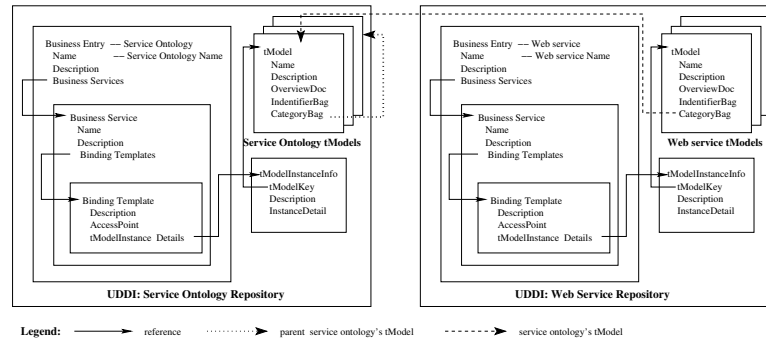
Business Entry — Service Ontology
Name — Service Ontology Name
Description
Business Services

Business Service
Name
Description
Binding Templates

Binding Template
Description
AccessPoint
tModelInstance Details

tModel
Name
Description
OverviewDoc
IndentifierBag
CategoryBag

Service Ontology tModels

tModelInstanceInfo
tModelKey
Description
InstanceDetail

UDDI: Service Ontology Repository

Business Entry — Web service
Name — Web service Name
Description
Business Services

Business Service
Name
Description
Binding Templates

Binding Template
Description
AccessPoint
tModelInstance Details

tModel
Name
Description
OverviewDoc
IdentifierBag
CategoryBag

Web service tModels

tModelInstanceInfo
tModelKey
Description
InstanceDetail

UDDI: Web Service Repository

Legend: reference parent service ontology's tModel service ontology's tModel